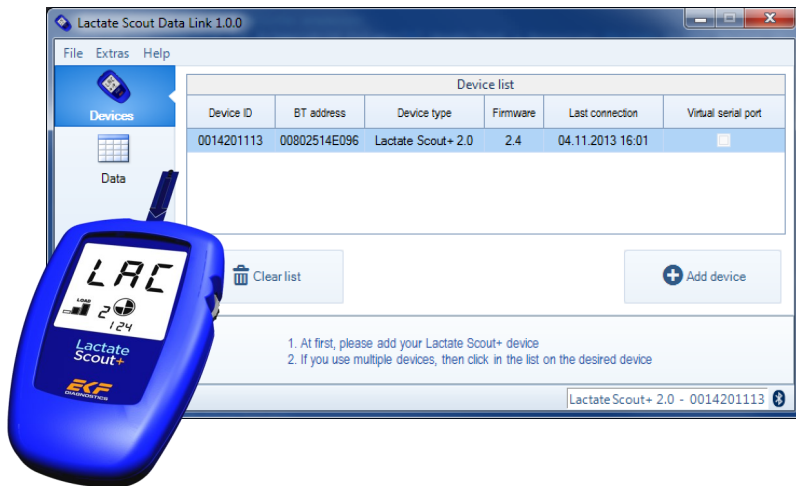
Lactate Scout Data Link 1.0.0

File Extras Help

Devices

Data

Device list

| Device ID | BT address | Device type | Firmware | Last connection | Virtual serial port |
|---|---|---|---|---|---|
| 0014201113 | 00802514E096 | Lactate Scout+ 2.0 | 2.4 | 04.11.2013 16:01 | |

Clear list

Add device

1. At first, please add your Lactate Scout+ device
2. If you use multiple devices, then click in the list on the desired device

Lactate Scout+ 2.0 - 0014201113

LAC

LOAD

2

124

Lactate Scout+

EKF DIAGNOSTICS